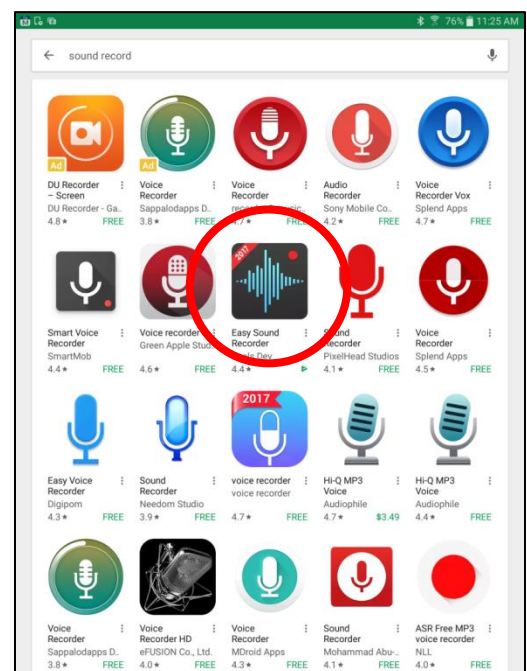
76% 11:25 AM

sound record

Ad
DU Recorder – Screen
DU Recorder - Ga..
4.8 ★ FREE

Ad
Voice Recorder
Sappalodapps D..
3.8 ★ FREE

Voice Recorder
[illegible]
4.7 ★ FREE

Audio Recorder
Sony Mobile Co..
4.2 ★ FREE

Voice Recorder Vox
Splend Apps
4.7 ★ FREE

Smart Voice Recorder
SmartMob
4.4 ★ FREE

Voice recorder
Green Apple Studio
4.6 ★ FREE

2017
Easy Sound Recorder
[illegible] Dev
4.4 ★

Sound Recorder
PixelHead Studios
4.1 ★ FREE

Voice Recorder
Splend Apps
4.5 ★ FREE

Easy Voice Recorder
Digipom
4.3 ★ FREE

Sound Recorder
Needom Studio
3.9 ★ FREE

2017
voice recorder
voice recorder
4.7 ★ FREE

Hi-Q MP3 Voice
Audiophile
4.7 ★ $3.49

Hi-Q MP3 Voice
Audiophile
4.4 ★ FREE

Voice Recorder
Sappalodapps D..
3.8 ★ FREE

Voice Recorder HD
eFUSION Co., Ltd.
4.0 ★ FREE

Voice Recorder
MDroid Apps
4.3 ★ FREE

Sound Recorder
Mohammad Abu-..
4.1 ★ FREE

ASR Free MP3 voice recorder
NLL
4.0 ★ FREE